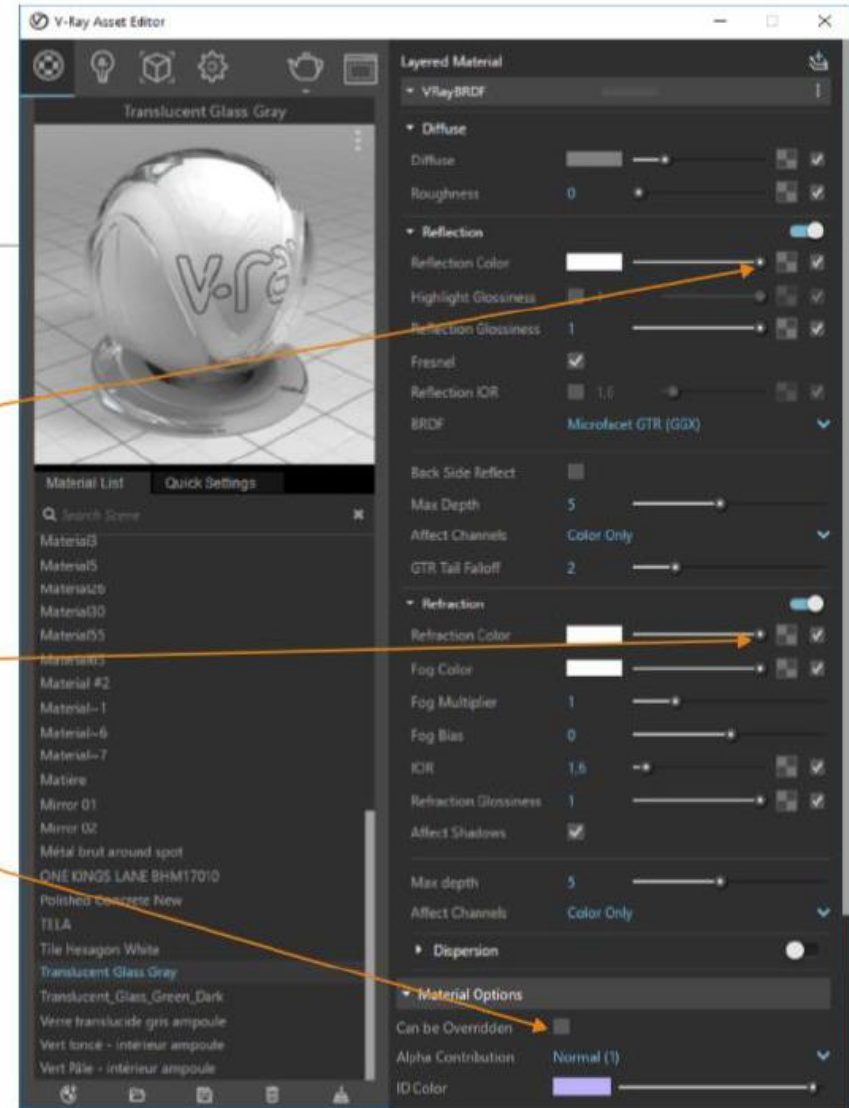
V-Ray Asset Editor

Translucent Glass Gray

Material List | Quick Settings

Search Scene

Material3
Material5
Material26
Material30
Material55
Material63
Material #2
Material~1
Material~6
Material~7
Matière
Mirror 01
Mirror 02
Métal brut around spot
ONE KINGS LANE BHM17010
Polished Concrete New
TELA
Tile Hexagon White
Translucent Glass Gray
Translucent_Glass_Green_Dark
Verre translucide gris ampoule
Vert foncé - intérieur ampoule
Vert Pâle - intérieur ampoule

Layered Material
VRayBRDF

Diffuse
Diffuse
Roughness 0

Reflection
Reflection Color
Highlight Glossiness 1
Reflection Glossiness 1
Fresnel
Reflection IOR 1,6
BRDF Microfacet GTR (GGX)

Back Side Reflect
Max Depth 5
Affect Channels Color Only
GTR Tail Falloff 2

Refraction
Refraction Color
Fog Color
Fog Multiplier 1
Fog Bias 0
IOR 1,6
Refraction Glossiness 1
Affect Shadows

Max depth 5
Affect Channels Color Only

Dispersion

Material Options
Can be Overridden
Alpha Contribution Normal (1)
ID Color